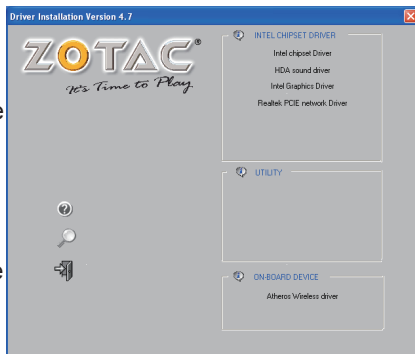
Driver Installation Version 4.7

ZOTAC®
It's Time to Play

INTEL CHIPSET DRIVER
Intel chipset Driver
HDA sound driver
Intel Graphics Driver
Realtek PCIE network Driver

UTILITY

ON-BOARD DEVICE
Atheros Wireless driver